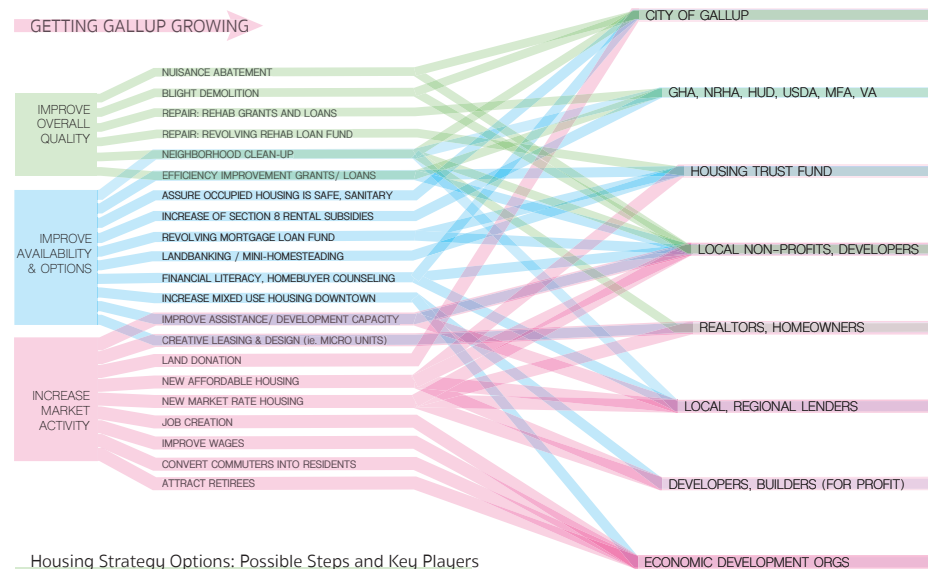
GETTING GALLUP GROWING

IMPROVE OVERALL QUALITY

IMPROVE AVAILABILITY & OPTIONS

INCREASE MARKET ACTIVITY

NUISANCE ABATEMENT
BLIGHT DEMOLITION
REPAIR: REHAB GRANTS AND LOANS
REPAIR: REVOLVING REHAB LOAN FUND
NEIGHBORHOOD CLEAN-UP
EFFICIENCY IMPROVEMENT GRANTS/ LOANS
ASSURE OCCUPIED HOUSING IS SAFE, SANITARY
INCREASE OF SECTION 8 RENTAL SUBSIDIES
REVOLVING MORTGAGE LOAN FUND
LANDBANKING / MINI-HOMESTEADING
FINANCIAL LITERACY, HOMEBUYER COUNSELING
INCREASE MIXED USE HOUSING DOWNTOWN
IMPROVE ASSISTANCE/ DEVELOPMENT CAPACITY
CREATIVE LEASING & DESIGN (ie. MICRO UNITS)
LAND DONATION
NEW AFFORDABLE HOUSING
NEW MARKET RATE HOUSING
JOB CREATION
IMPROVE WAGES
CONVERT COMMUTERS INTO RESIDENTS
ATTRACT RETIREES

CITY OF GALLUP
GHA, NRHA, HUD, USDA, MFA, VA
HOUSING TRUST FUND
LOCAL NON-PROFITS, DEVELOPERS
REALTORS, HOMEOWNERS
LOCAL, REGIONAL LENDERS
DEVELOPERS, BUILDERS (FOR PROFIT)
ECONOMIC DEVELOPMENT ORGS

Housing Strategy Options: Possible Steps and Key Players